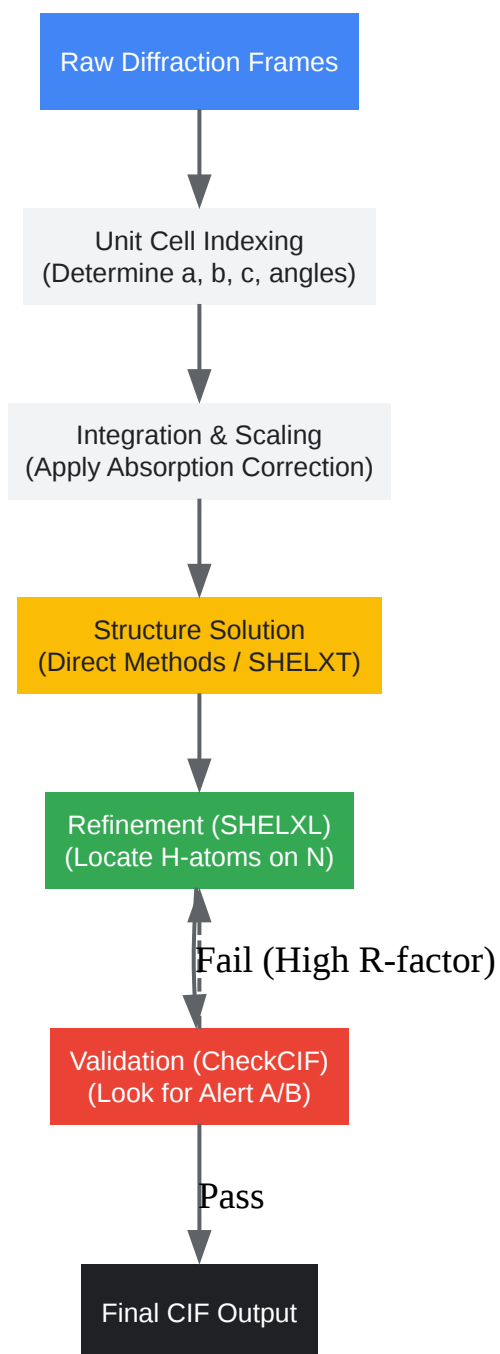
Raw Diffraction Frames

Unit Cell Indexing
(Determine a, b, c, angles)

Integration & Scaling
(Apply Absorption Correction)

Structure Solution
(Direct Methods / SHELXT)

Refinement (SHELXL)
(Locate H-atoms on N)

Fail (High R-factor)

Validation (CheckCIF)
(Look for Alert A/B)

Pass

Final CIF Output